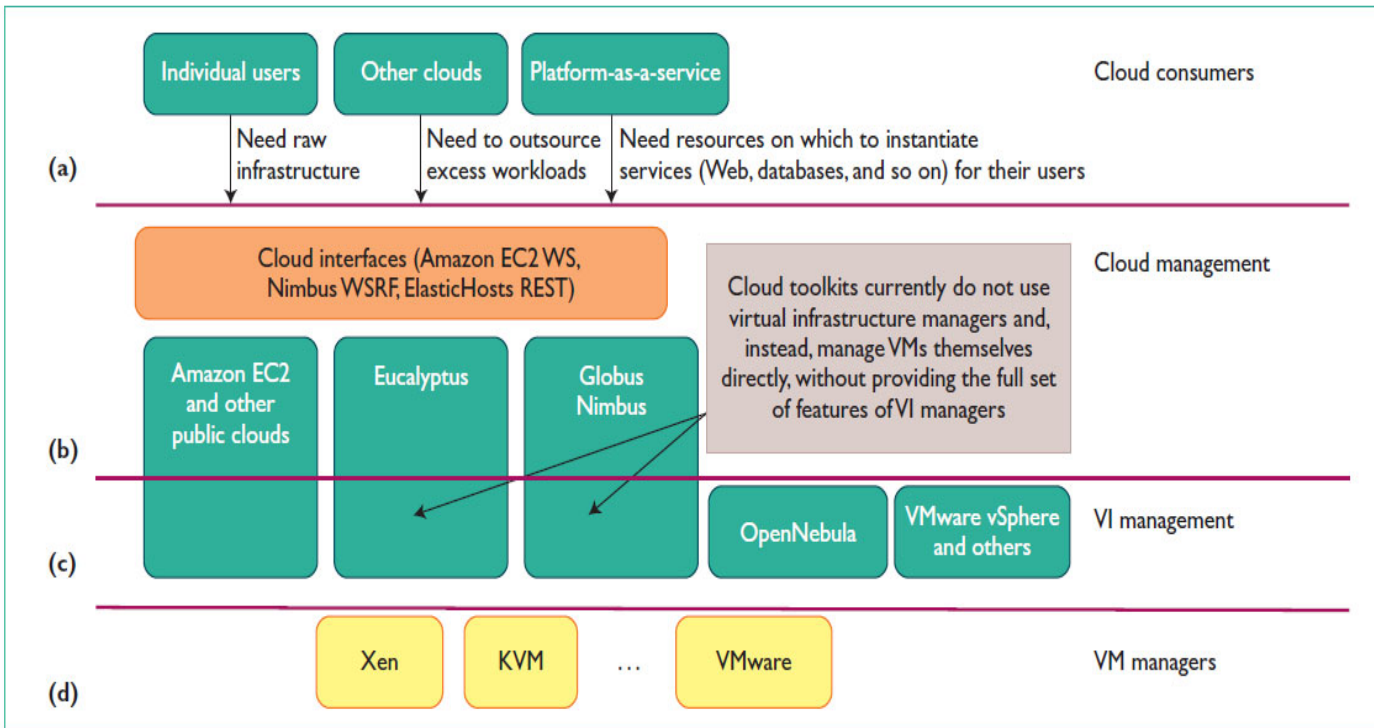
Individual users

Other clouds

Platform-as-a-service

Cloud consumers

Need raw infrastructure

Need to outsource excess workloads

Need resources on which to instantiate services (Web, databases, and so on) for their users

(a)

Cloud interfaces (Amazon EC2 WS, Nimbus WSRF, ElasticHosts REST)

Cloud management

Cloud toolkits currently do not use virtual infrastructure managers and, instead, manage VMs themselves directly, without providing the full set of features of VI managers

Amazon EC2 and other public clouds

Eucalyptus

Globus Nimbus

(b)

OpenNebula

VMware vSphere and others

VI management

(c)

Xen

KVM

...

VMware

VM managers

(d)